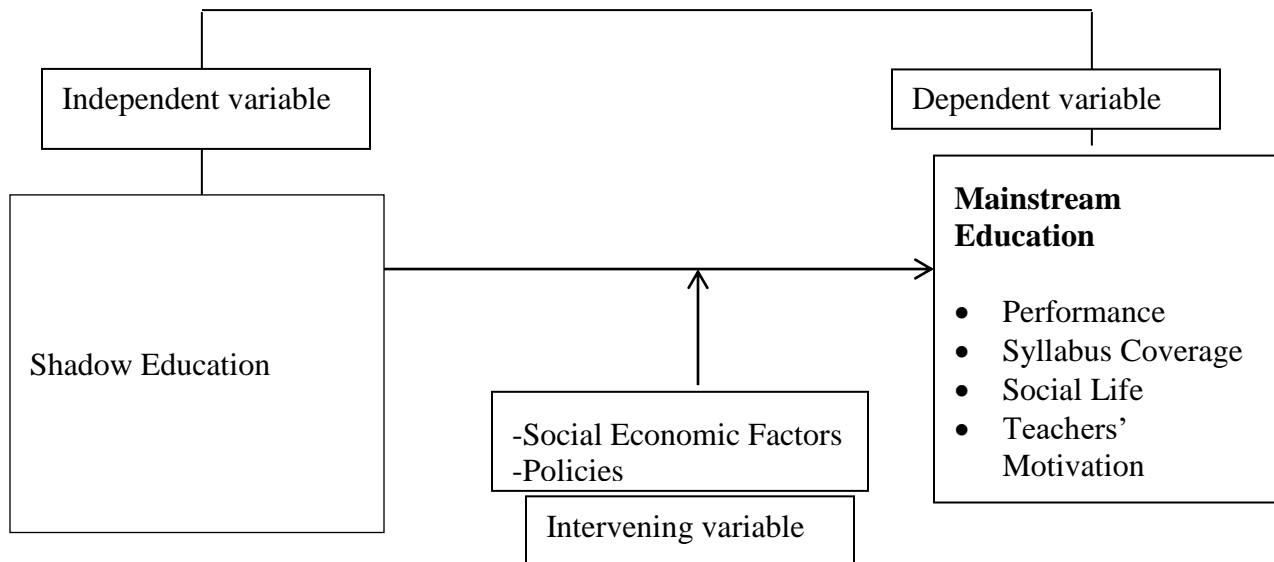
Independent variable

Dependent variable

Shadow Education

**Mainstream Education**

- Performance
- Syllabus Coverage
- Social Life
- Teachers' Motivation

-Social Economic Factors
-Policies

Intervening variable